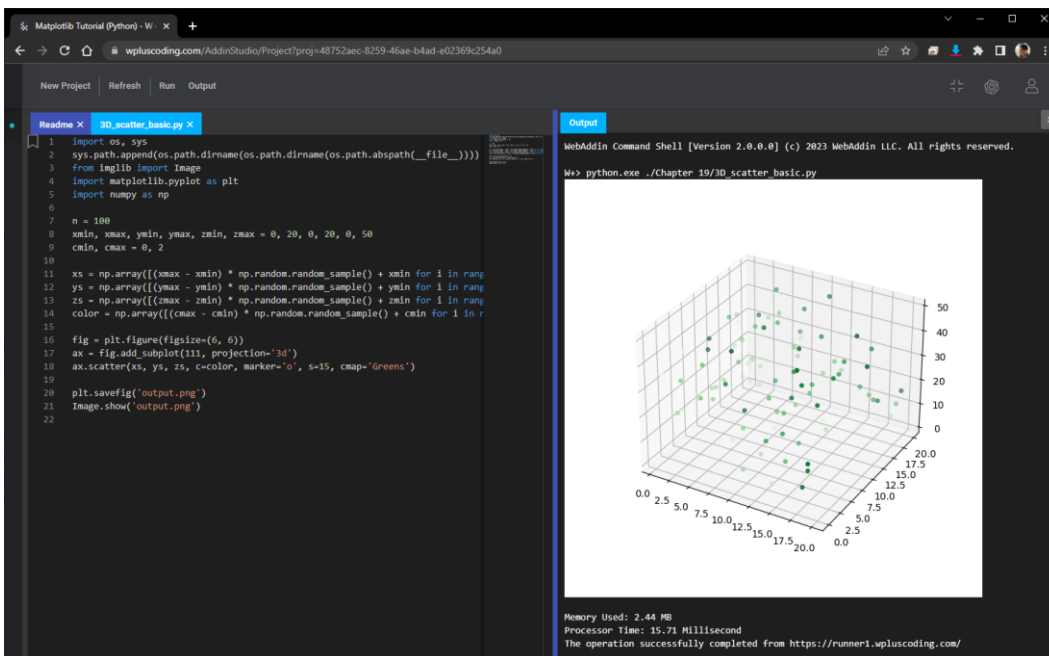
Matplotlib Tutorial (Python) - W ×

wpluscoding.com/AddinStudio/Project?proj=48752aec-8259-46ae-b4ad-e02369c254a0

New Project | Refresh | Run | Output

Readme × 3D_scatter_basic.py ×

1 import os, sys
2 sys.path.append(os.path.dirname(os.path.dirname(os.path.abspath(__file__))))
3 from imglib import Image
4 import matplotlib.pyplot as plt
5 import numpy as np
6
7 n = 100
8 xmin, xmax, ymin, ymax, zmin, zmax = 0, 20, 0, 20, 0, 50
9 cmin, cmax = 0, 2
10
11 xs = np.array([(xmax - xmin) * np.random.random_sample() + xmin for i in rang
12 ys = np.array([(ymax - ymin) * np.random.random_sample() + ymin for i in rang
13 zs = np.array([(zmax - zmin) * np.random.random_sample() + zmin for i in rang
14 color = np.array([(cmax - cmin) * np.random.random_sample() + cmin for i in r
15
16 fig = plt.figure(figsize=(6, 6))
17 ax = fig.add_subplot(111, projection='3d')
18 ax.scatter(xs, ys, zs, c=color, marker='o', s=15, cmap='Greens')
19
20 plt.savefig('output.png')
21 Image.show('output.png')
22

Output

WebAddin Command Shell [Version 2.0.0.0] (c) 2023 WebAddin LLC. All rights reserved.

W+> python.exe ./Chapter 19/3D_scatter_basic.py

50
40
30
20
10
0
20.0
17.5
15.0
12.5
10.0
7.5
5.0
2.5
0.0
0.0 2.5 5.0 7.5 10.0 12.5 15.0 17.5 20.0

Memory Used: 2.44 MB
Processor Time: 15.71 Millisecond
The operation successfully completed from https://runner1.wpluscoding.com/